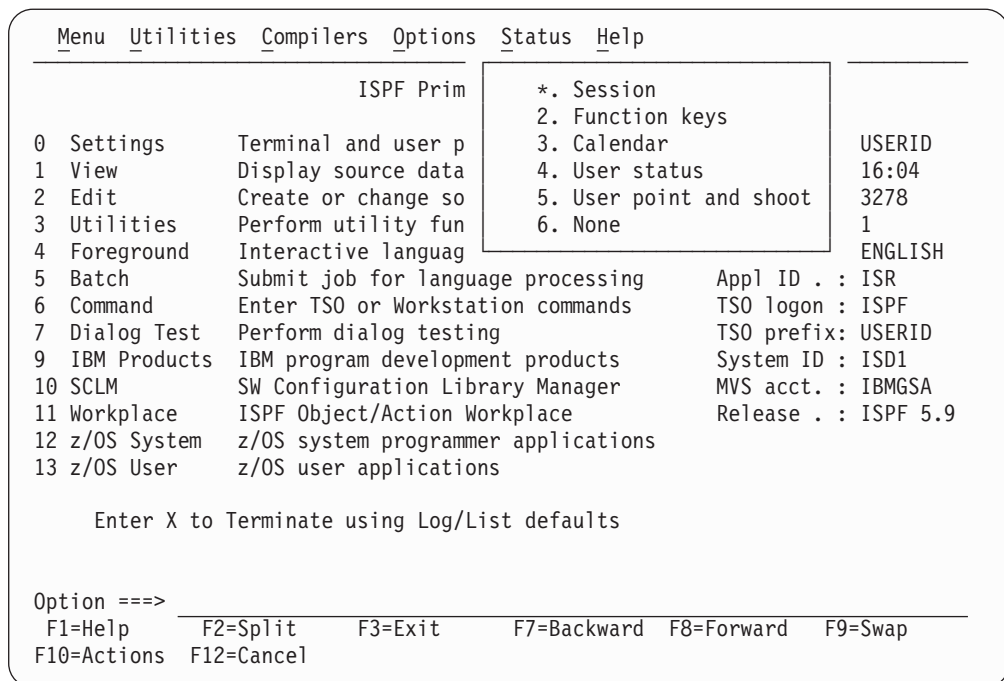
Menu Utilities Compilers Options Status Help

ISPF Prim

*. Session
2. Function keys
3. Calendar
4. User status
5. User point and shoot
6. None

0 Settings Terminal and user p
1 View Display source data
2 Edit Create or change so
3 Utilities Perform utility fun
4 Foreground Interactive languag
5 Batch Submit job for language processing
6 Command Enter TSO or Workstation commands
7 Dialog Test Perform dialog testing
9 IBM Products IBM program development products
10 SCLM SW Configuration Library Manager
11 Workplace ISPF Object/Action Workplace
12 z/OS System z/OS system programmer applications
13 z/OS User z/OS user applications

USERID
16:04
3278
1
ENGLISH
Appl ID . : ISR
TSO logon : ISPF
TSO prefix: USERID
System ID : ISD1
MVS acct. : IBMGSA
Release . : ISPF 5.9

Enter X to Terminate using Log/List defaults

Option ===>
F1=Help F2=Split F3=Exit F7=Backward F8=Forward F9=Swap
F10=Actions F12=Cancel